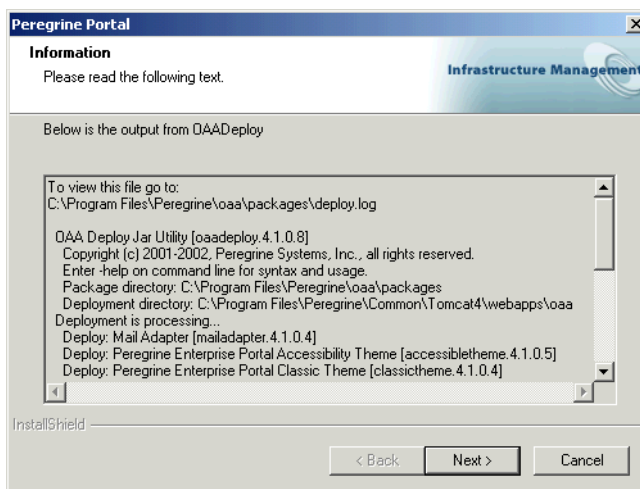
Peregrine Portal

Information

Please read the following text.

Infrastructure Managemen

Below is the output from OAADeploy

To view this file go to:
C:\Program Files\Peregrine\oaa\packages\deploy.log

OAA Deploy Jar Utility [oaadeploy.4.1.0.8]
Copyright (c) 2001-2002, Peregrine Systems, Inc., all rights reserved.
Enter -help on command line for syntax and usage.
Package directory: C:\Program Files\Peregrine\oaa\packages
Deployment directory: C:\Program Files\Peregrine\Common\Tomcat4\webapps\oaa
Deployment is processing...
Deploy: Mail Adapter [mailadapter.4.1.0.4]
Deploy: Peregrine Enterprise Portal Accessibility Theme [accessibletheme.4.1.0.5]
Deploy: Peregrine Enterprise Portal Classic Theme [classictheme.4.1.0.4]

InstallShield

< Back

Next >

Cancel